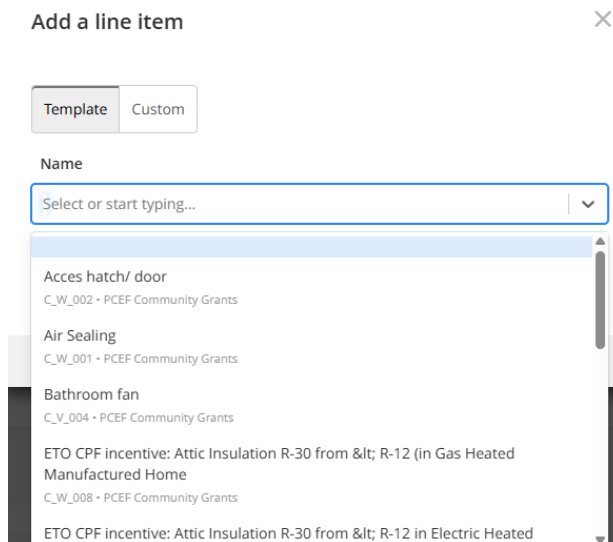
Add a line item

×

Template

Custom

Name

Select or start typing...

Acces hatch/ door
C_W_002 • PCEF Community Grants

Air Sealing
C_W_001 • PCEF Community Grants

Bathroom fan
C_V_004 • PCEF Community Grants

ETO CPF incentive: Attic Insulation R-30 from &lt; R-12 (in Gas Heated Manufactured Home
C_W_008 • PCEF Community Grants

ETO CPF incentive: Attic Insulation R-30 from &lt; R-12 in Electric Heated